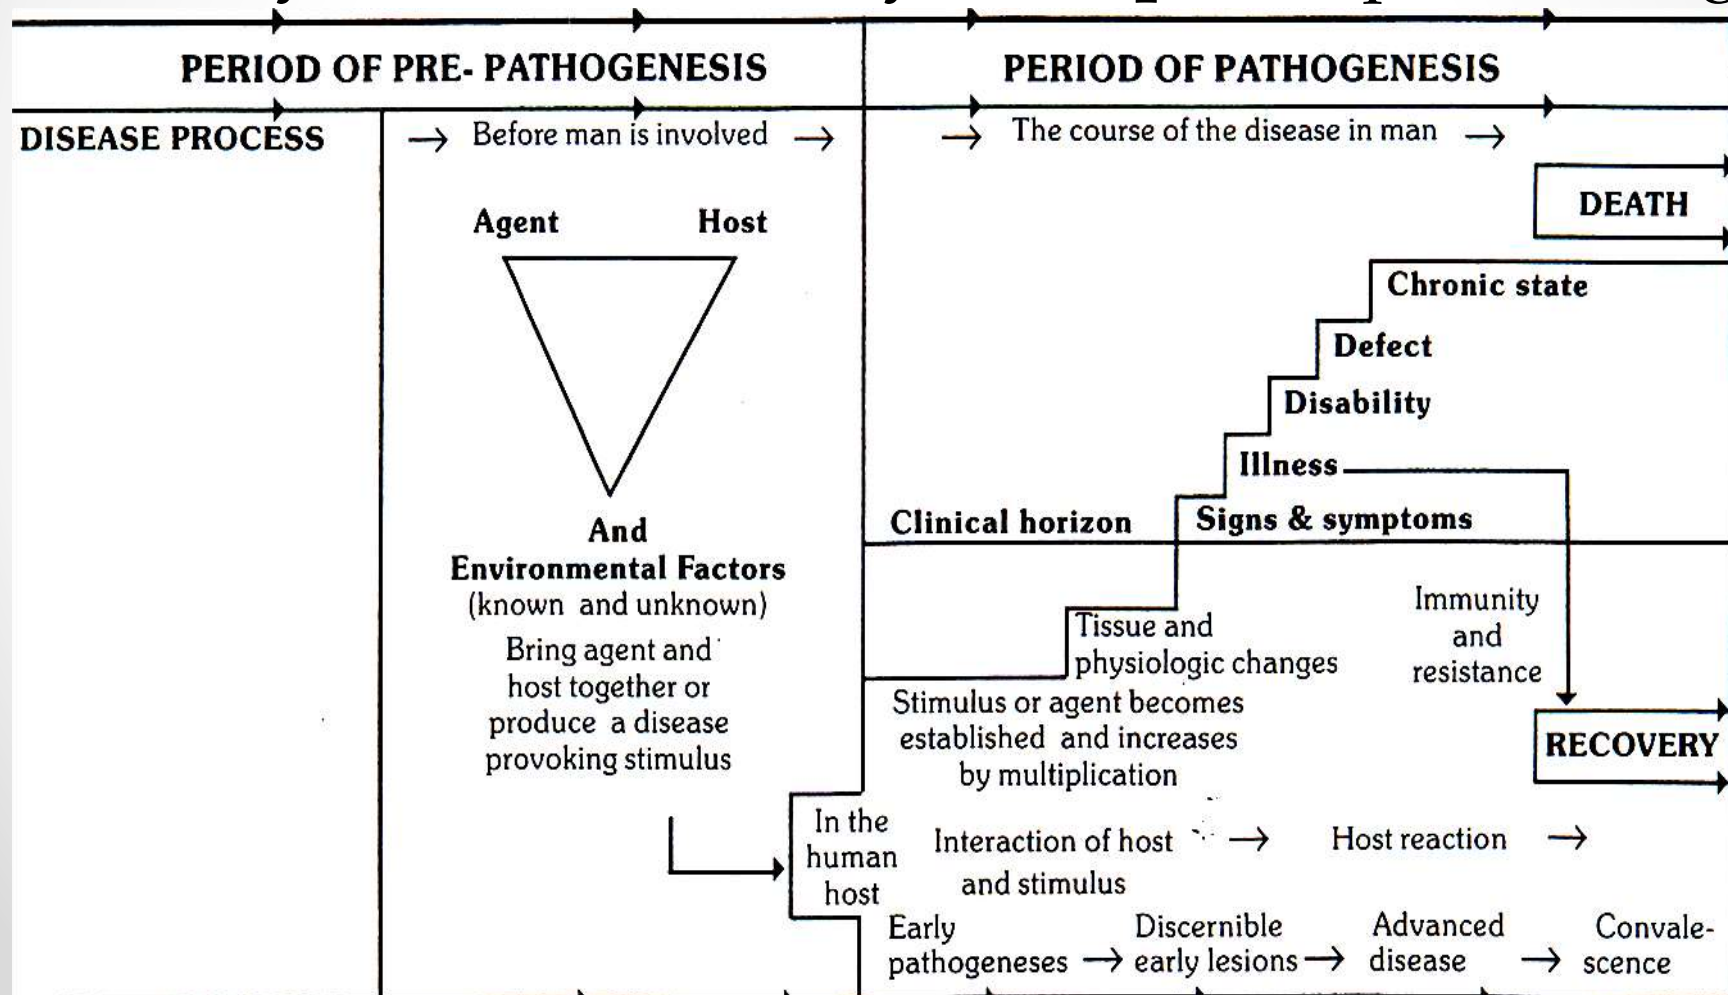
PERIOD OF PRE- PATHOGENESIS

PERIOD OF PATHOGENESIS

DISEASE PROCESS

→ Before man is involved →

→ The course of the disease in man →

DEATH

Agent

Host

Chronic state

Defect

Disability

Illness

And Environmental Factors (known and unknown)

Clinical horizon

Signs & symptoms

Bring agent and host together or produce a disease provoking stimulus

Tissue and physiologic changes

Immunity and resistance

Stimulus or agent becomes established and increases by multiplication

RECOVERY

In the human host

Interaction of host and stimulus →

Host reaction →

Early pathogeneses → Discernible early lesions → Advanced disease → Convalescence